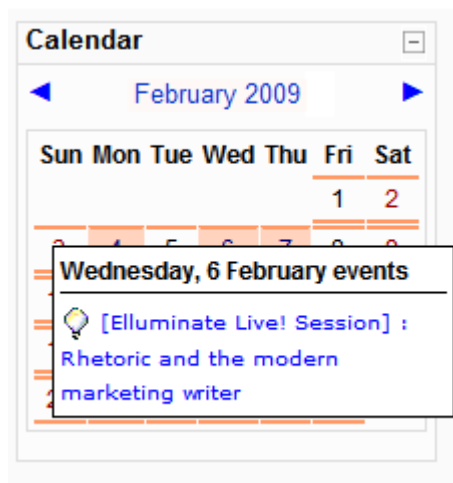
Calendar

February 2009

| Sun | Mon | Tue | Wed | Thu | Fri | Sat |
|---|---|---|---|---|---|---|
| | | | | | 1 | 2 |
| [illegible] | 4 | 5 | 6 | 7 | 8 | 9 |

Wednesday, 6 February events

[Elluminate Live! Session] : Rhetoric and the modern marketing writer